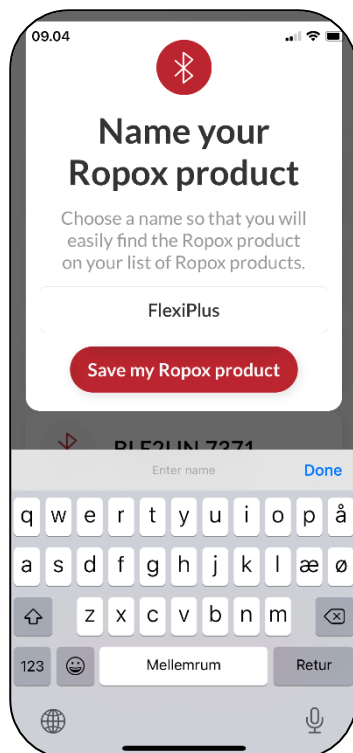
09.04

Name your Ropox product

Choose a name so that you will easily find the Ropox product on your list of Ropox products.

FlexiPlus

Save my Ropox product

BLE2UN 7371

Enter name

Done

q w e r t y u i o p å
a s d f g h j k l æ ø
z x c v b n m

123

Mellemrum

Retur